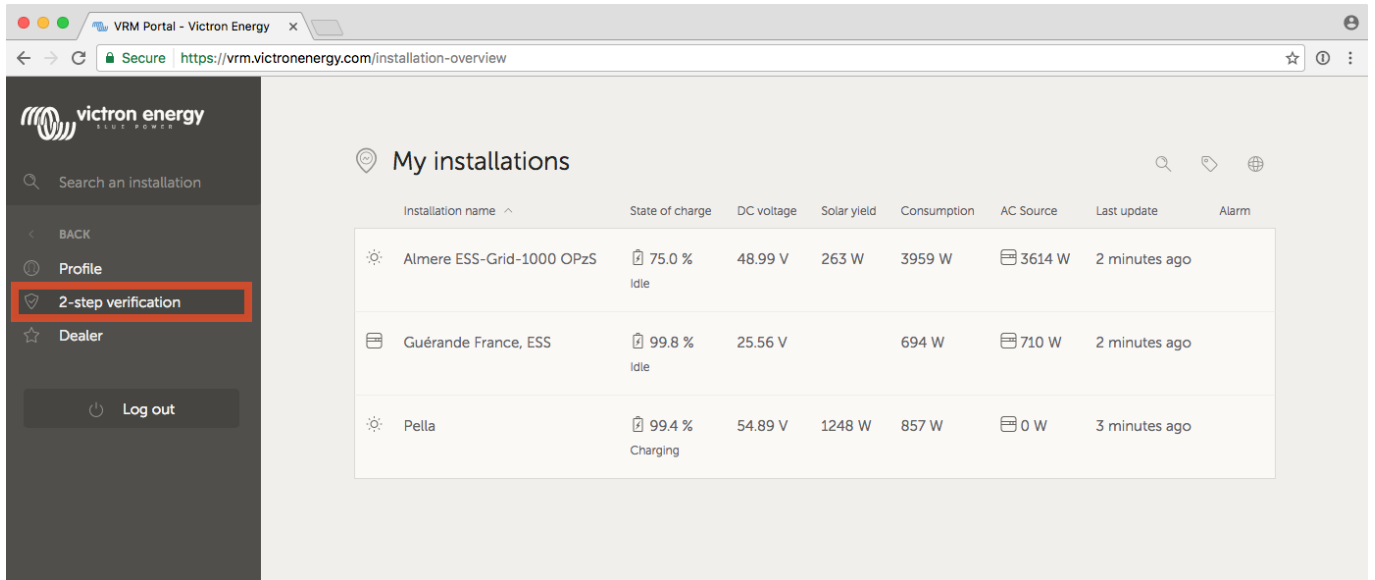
VRM Portal - Victron Energy ×

Secure https://vrm.victronenergy.com/installation-overview

victron energy
BLUE POWER

Search an installation

BACK
Profile
2-step verification
Dealer

Log out

My installations

| | Installation name ^ | State of charge | DC voltage | Solar yield | Consumption | AC Source | Last update | Alarm |
|---|---|---|---|---|---|---|---|---|
| | Almere ESS-Grid-1000 OPzS | 75.0 % Idle | 48.99 V | 263 W | 3959 W | 3614 W | 2 minutes ago | |
| | Guérande France, ESS | 99.8 % Idle | 25.56 V | | 694 W | 710 W | 2 minutes ago | |
| | Pella | 99.4 % Charging | 54.89 V | 1248 W | 857 W | 0 W | 3 minutes ago | |